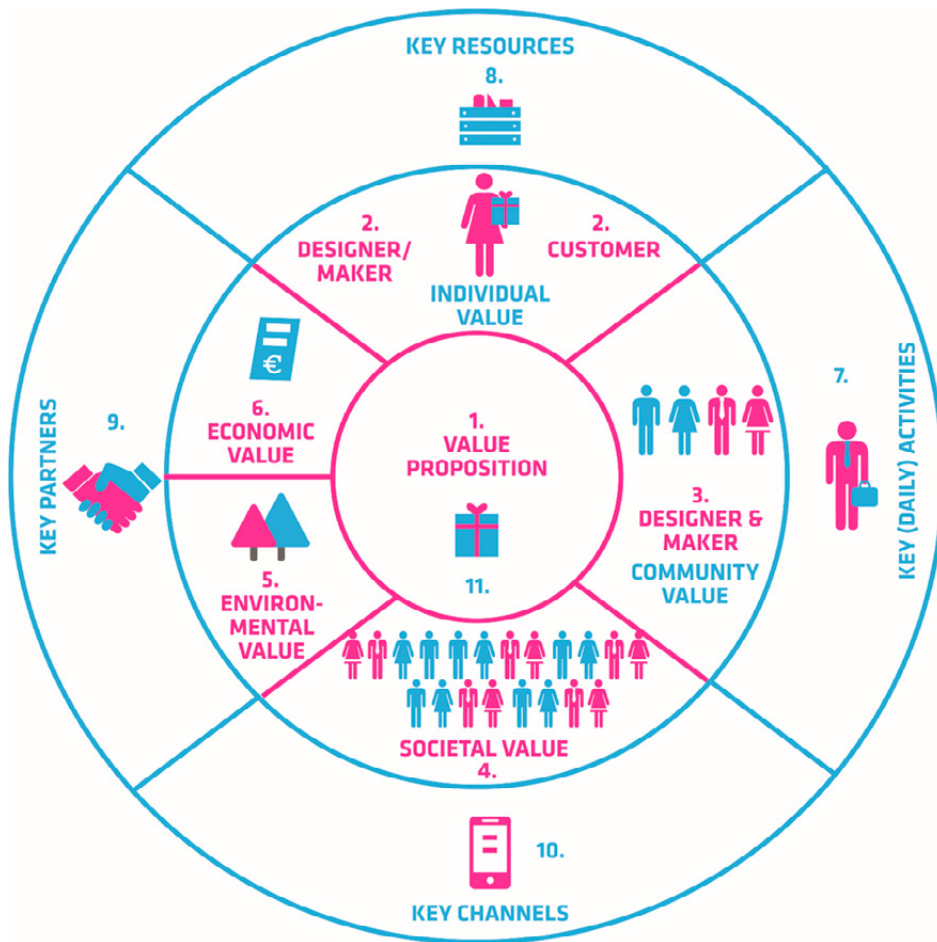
KEY RESOURCES

8.

2.
DESIGNER/
MAKER

2.
CUSTOMER

INDIVIDUAL
VALUE

KEY PARTNERS

9.

6.
ECONOMIC
VALUE

1.
VALUE
PROPOSITION

11.

7.

KEY (DAILY) ACTIVITIES

3.
DESIGNER &
MAKER

COMMUNITY
VALUE

5.
ENVIRON-
MENTAL
VALUE

SOCIETAL VALUE
4.

10.

KEY CHANNELS